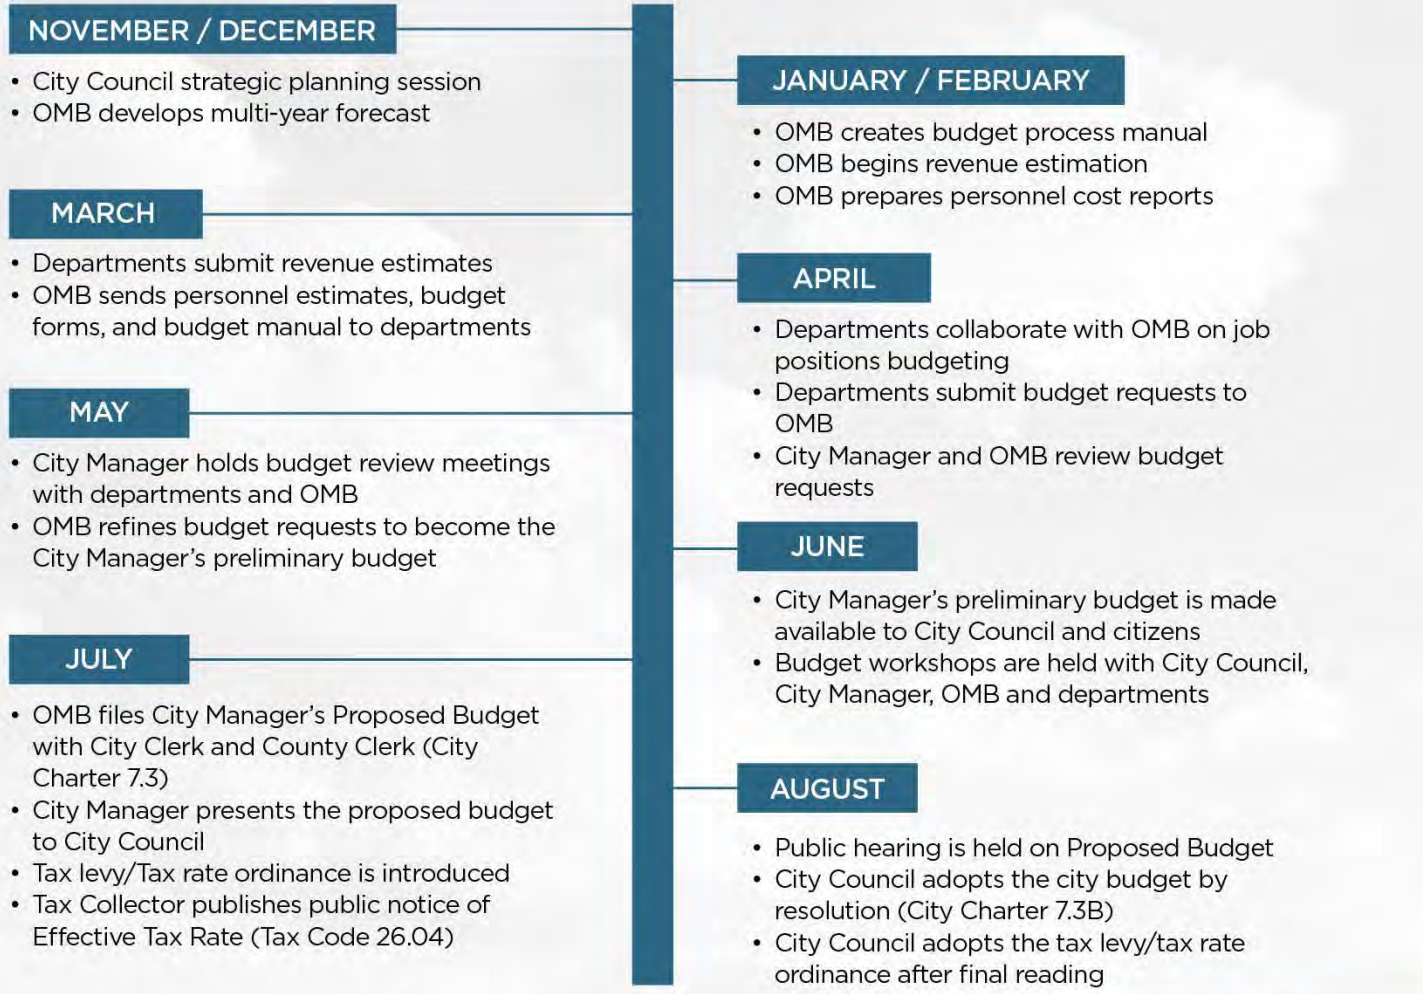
NOVEMBER / DECEMBER

• City Council strategic planning session
• OMB develops multi-year forecast

JANUARY / FEBRUARY

• OMB creates budget process manual
• OMB begins revenue estimation
• OMB prepares personnel cost reports

MARCH

• Departments submit revenue estimates
• OMB sends personnel estimates, budget forms, and budget manual to departments

APRIL

• Departments collaborate with OMB on job positions budgeting
• Departments submit budget requests to OMB
• City Manager and OMB review budget requests

MAY

• City Manager holds budget review meetings with departments and OMB
• OMB refines budget requests to become the City Manager's preliminary budget

JUNE

• City Manager's preliminary budget is made available to City Council and citizens
• Budget workshops are held with City Council, City Manager, OMB and departments

JULY

• OMB files City Manager's Proposed Budget with City Clerk and County Clerk (City Charter 7.3)
• City Manager presents the proposed budget to City Council
• Tax levy/Tax rate ordinance is introduced
• Tax Collector publishes public notice of Effective Tax Rate (Tax Code 26.04)

AUGUST

• Public hearing is held on Proposed Budget
• City Council adopts the city budget by resolution (City Charter 7.3B)
• City Council adopts the tax levy/tax rate ordinance after final reading